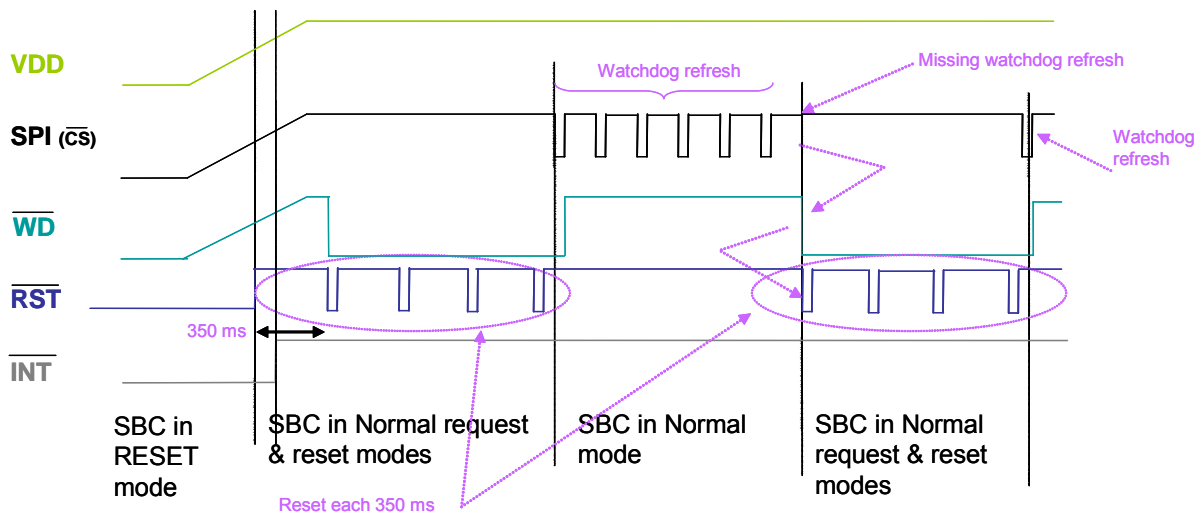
VDD

SPI ($\overline{CS}$)

$\overline{WD}$

$\overline{RST}$

$\overline{INT}$

Watchdog refresh

Missing watchdog refresh

Watchdog refresh

350 ms

SBC in RESET mode

SBC in Normal request & reset modes

SBC in Normal mode

SBC in Normal request & reset modes

Reset each 350 ms